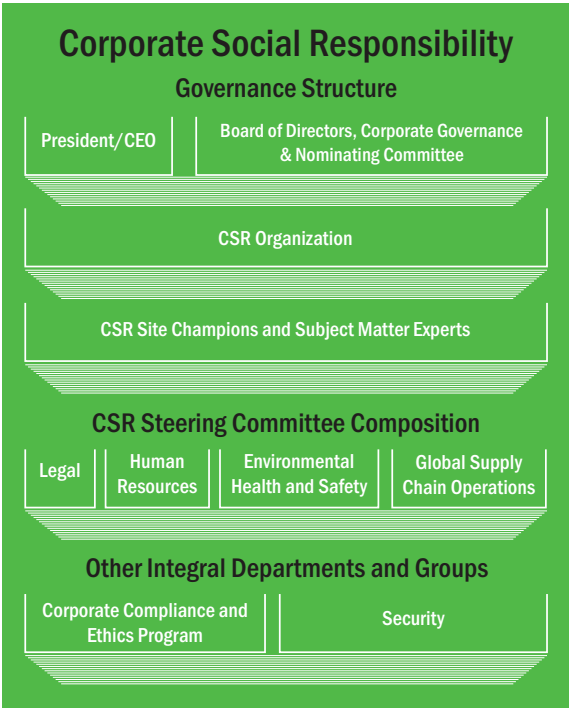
Corporate Social Responsibility

Governance Structure

President/CEO

Board of Directors, Corporate Governance & Nominating Committee

CSR Organization

CSR Site Champions and Subject Matter Experts

CSR Steering Committee Composition

Legal

Human Resources

Environmental Health and Safety

Global Supply Chain Operations

Other Integral Departments and Groups

Corporate Compliance and Ethics Program

Security